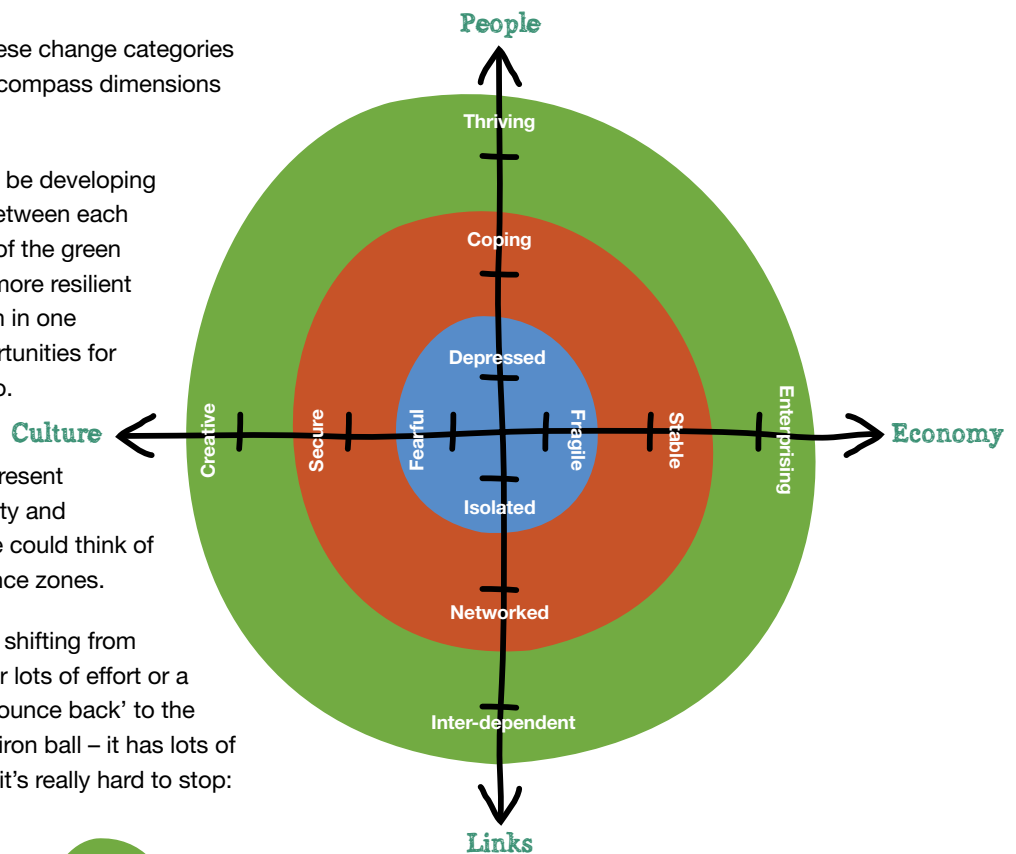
ese change categories
compass dimensions

be developing
etween each
of the green
more resilient
in one
rtunities for
o.

resent
ty and
e could think of
ace zones.

shifting from
r lots of effort or a
ounce back' to the
iron ball – it has lots of
it's really hard to stop:

People

Thriving

Coping

Depressed

Culture

Creative

Secure

Fearful

Fragile

Stable

Enterprising

Economy

Isolated

Networked

Inter-dependent

Links